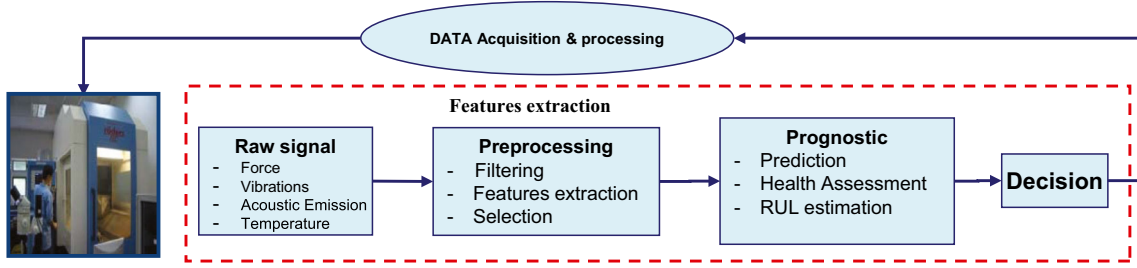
DATA Acquisition & processing

Features extraction

Raw signal
- Force
- Vibrations
- Acoustic Emission
- Temperature

Preprocessing
- Filtering
- Features extraction
- Selection

Prognostic
- Prediction
- Health Assessment
- RUL estimation

Decision